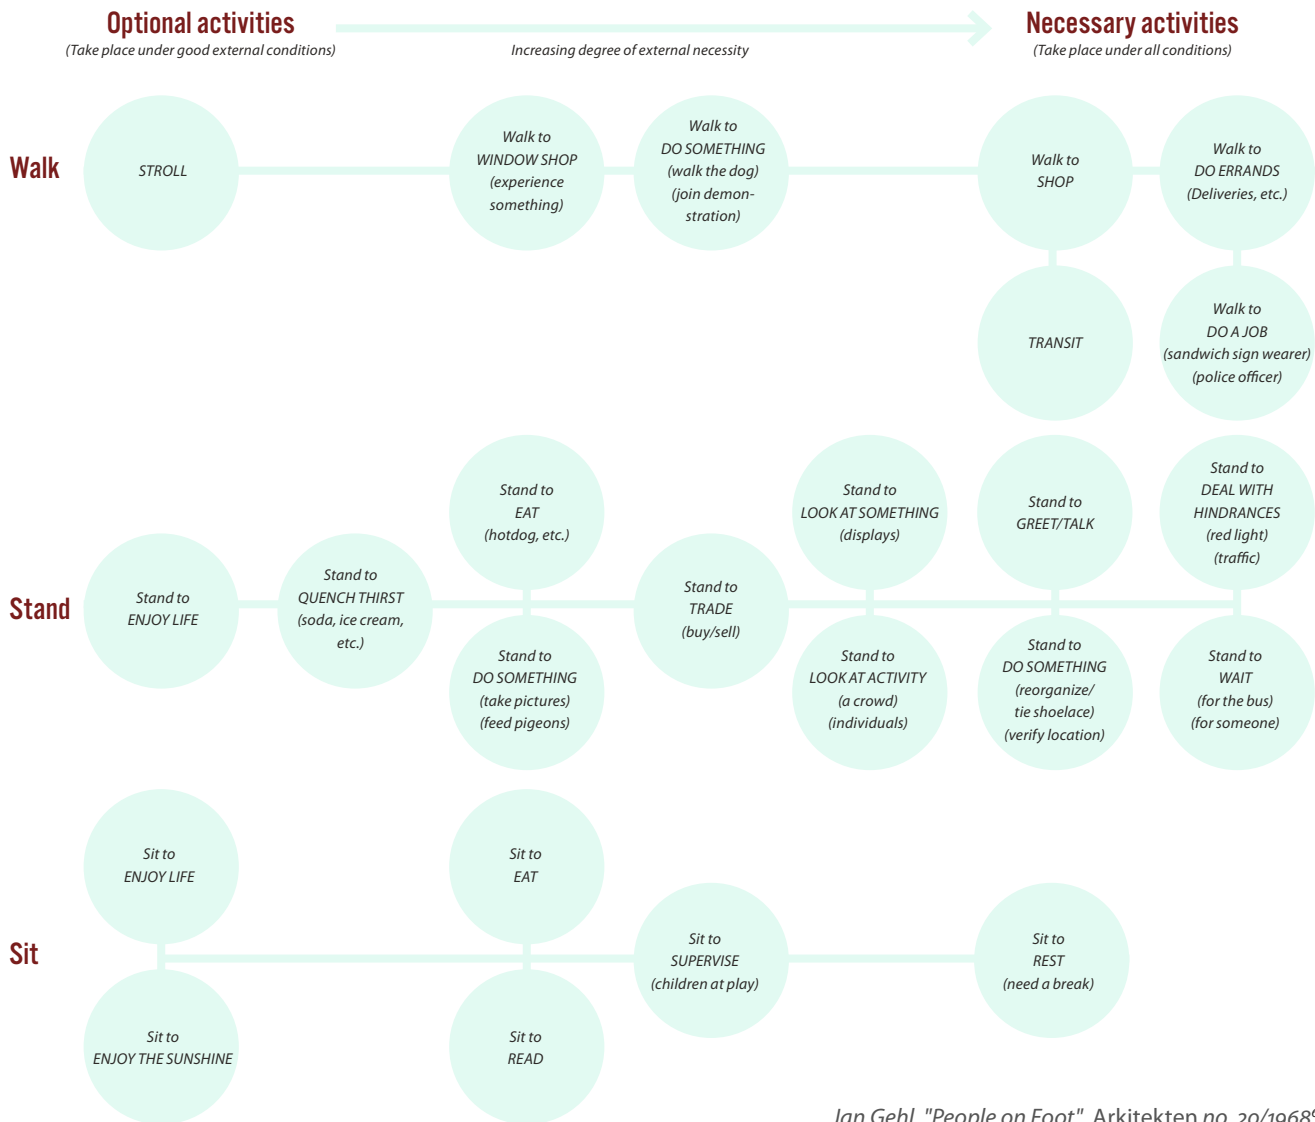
Optional activities
(Take place under good external conditions)

Increasing degree of external necessity

Necessary activities
(Take place under all conditions)

Walk

STROLL

Walk to WINDOW SHOP (experience something)

Walk to DO SOMETHING (walk the dog) (join demonstration)

Walk to SHOP

Walk to DO ERRANDS (Deliveries, etc.)

TRANSIT

Walk to DO A JOB (sandwich sign wearer) (police officer)

Stand

Stand to EAT (hotdog, etc.)

Stand to LOOK AT SOMETHING (displays)

Stand to GREET/TALK

Stand to DEAL WITH HINDRANCES (red light) (traffic)

Stand to ENJOY LIFE

Stand to QUENCH THIRST (soda, ice cream, etc.)

Stand to TRADE (buy/sell)

Stand to DO SOMETHING (take pictures) (feed pigeons)

Stand to LOOK AT ACTIVITY (a crowd) (individuals)

Stand to DO SOMETHING (reorganize/ tie shoelace) (verify location)

Stand to WAIT (for the bus) (for someone)

Sit

Sit to ENJOY LIFE

Sit to EAT

Sit to SUPERVISE (children at play)

Sit to REST (need a break)

Sit to ENJOY THE SUNSHINE

Sit to READ

Jan Gehl, "People on Foot", Arkitekten no. 20/1968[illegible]